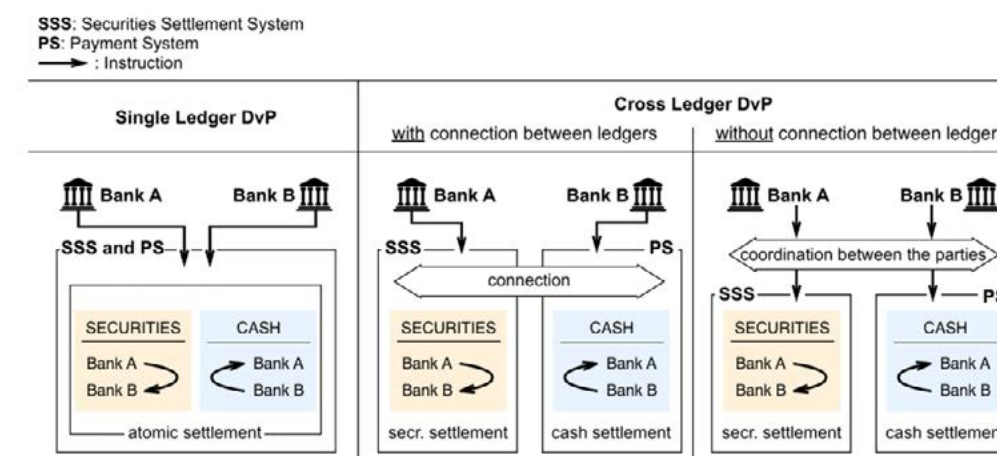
**SSS**: Securities Settlement System
**PS**: Payment System
→ : Instruction

Single Ledger DvP

Bank A

Bank B

SSS and PS

SECURITIES

Bank A

Bank B

CASH

Bank A

Bank B

atomic settlement

Cross Ledger DvP

with connection between ledgers

Bank A

Bank B

SSS

PS

connection

SECURITIES

Bank A

Bank B

CASH

Bank A

Bank B

secr. settlement

cash settlement

without connection between ledger

Bank A

Bank B

coordination between the parties

SSS

P

SECURITIES

Bank A

Bank B

CASH

Bank A

Bank B

secr. settlement

cash settlemer